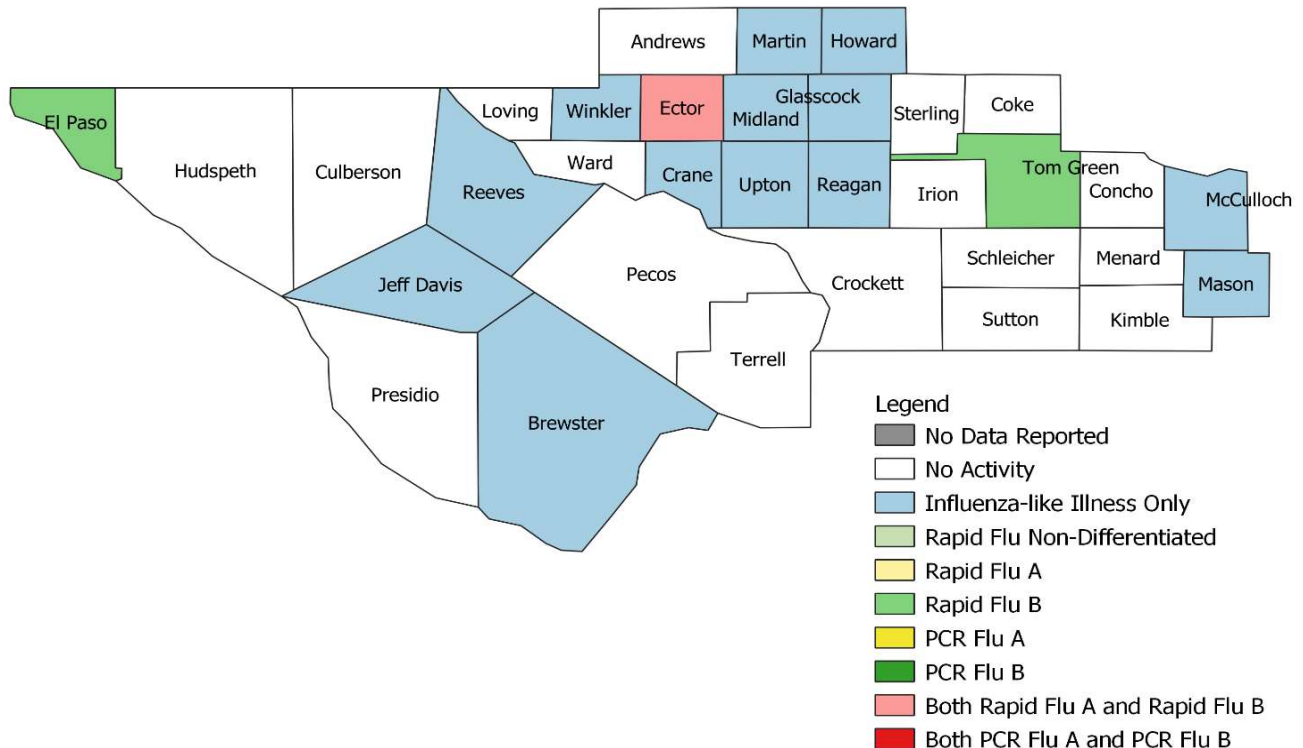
Andrews
Martin
Howard
El Paso
Loving
Winkler
Ector
Glasscock
Midland
Sterling
Coke
Hudspeth
Culberson
Ward
Reeves
Crane
Upton
Reagan
Irion
Tom Green
Concho
McCulloch
Jeff Davis
Pecos
Crockett
Schleicher
Menard
Mason
Sutton
Kimble
Terrell
Presidio
Brewster

Legend
No Data Reported
No Activity
Influenza-like Illness Only
Rapid Flu Non-Differentiated
Rapid Flu A
Rapid Flu B
PCR Flu A
PCR Flu B
Both Rapid Flu A and Rapid Flu B
Both PCR Flu A and PCR Flu B